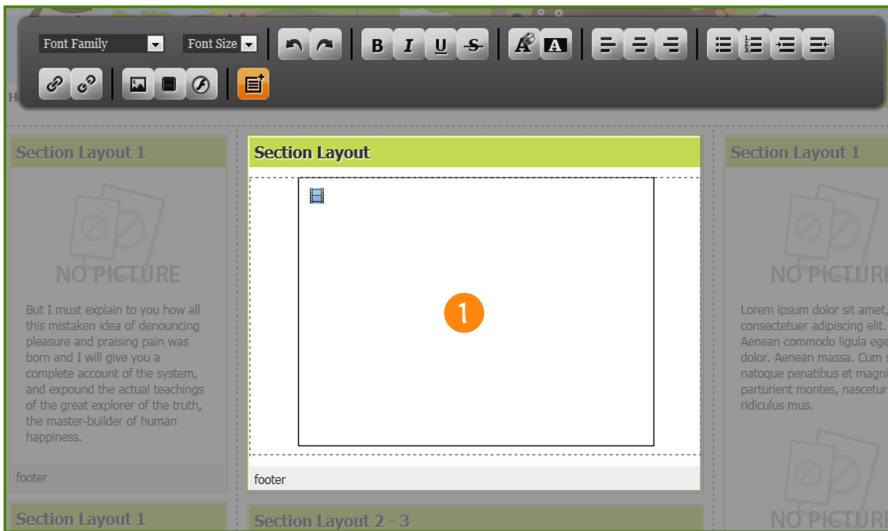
Font Family
Font Size
B I U S

Section Layout 1

NO PICTURE

But I must explain to you how all this mistaken idea of denouncing pleasure and praising pain was born and I will give you a complete account of the system, and expound the actual teachings of the great explorer of the truth, the master-builder of human happiness.

footer

Section Layout 1

Section Layout

1

footer

Section Layout 2 - 3

Section Layout 1

NO PICTURE

Lorem ipsum dolor sit amet, consectetuer adipiscing elit. Aenean commodo ligula ege dolor. Aenean massa. Cum s natoque penatibus et magni parturient montes, nascetur ridiculus mus.

NO PICTURE